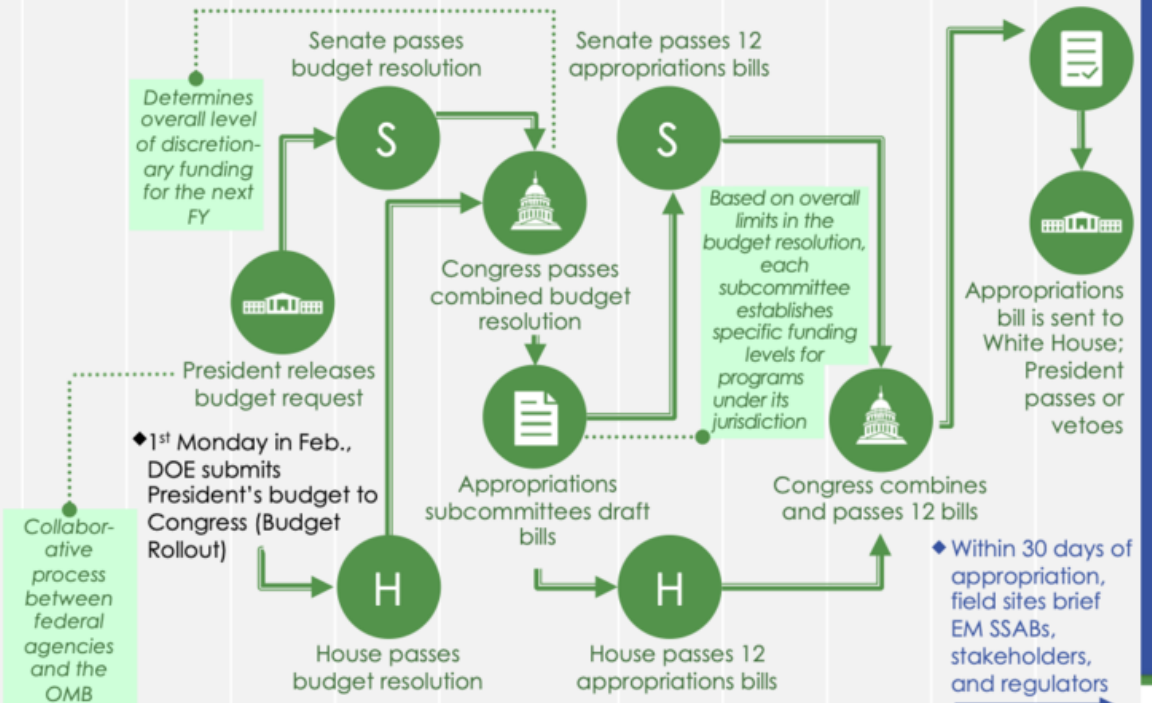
Determines overall level of discretionary funding for the next FY

Senate passes budget resolution

S

Senate passes 12 appropriations bills

S

Congress passes combined budget resolution

Based on overall limits in the budget resolution, each subcommittee establishes specific funding levels for programs under its jurisdiction

Appropriations bill is sent to White House; President passes or vetoes

President releases budget request

◆1st Monday in Feb., DOE submits President's budget to Congress (Budget Rollout)

Appropriations subcommittees draft bills

Congress combines and passes 12 bills

Collaborative process between federal agencies and the OMB

H

House passes budget resolution

H

House passes 12 appropriations bills

◆ Within 30 days of appropriation, field sites brief EM SSABs, stakeholders, and regulators